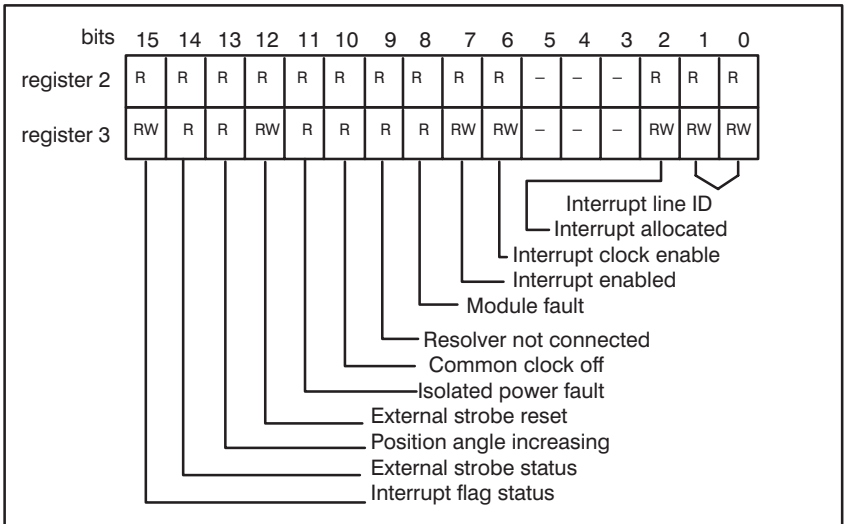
| bits | 15 | 14 | 13 | 12 | 11 | 10 | 9 | 8 | 7 | 6 | 5 | 4 | 3 | 2 | 1 | 0 |
|---|---|---|---|---|---|---|---|---|---|---|---|---|---|---|---|---|
| register 2 | R | R | R | R | R | R | R | R | R | R | – | – | – | R | R | R |
| register 3 | RW | R | R | RW | R | R | R | R | RW | RW | – | – | – | RW | RW | RW |

Interrupt line ID
Interrupt allocated
Interrupt clock enable
Interrupt enabled
Module fault
Resolver not connected
Common clock off
Isolated power fault
External strobe reset
Position angle increasing
External strobe status
Interrupt flag status